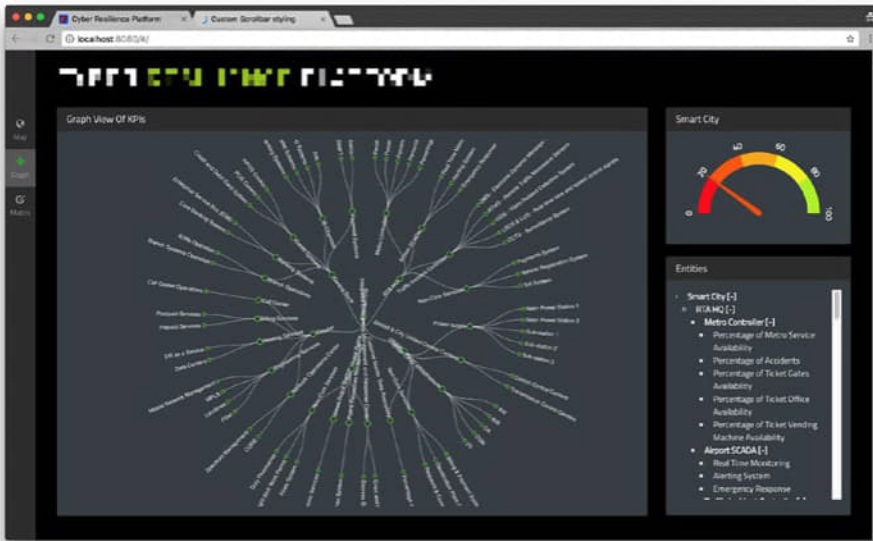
Cyber Resilience Platform ×
Custom Scrollbar styling ×

localhost:8080/#/

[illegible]

Map
Graph
Matrix

Graph View Of KPIs

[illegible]

Smart City

0
20
40
60
80
100

Entities

Smart City [-]
RTA HQ [-]
Metro Controller [-]
Percentage of Metro Service Availability
Percentage of Accidents
Percentage of Ticket Gates Availability
Percentage of Ticket Office Availability
Percentage of Ticket Vending Machine Availability
Airport SCADA [-]
Real Time Monitoring
Alerting System
Emergency Response